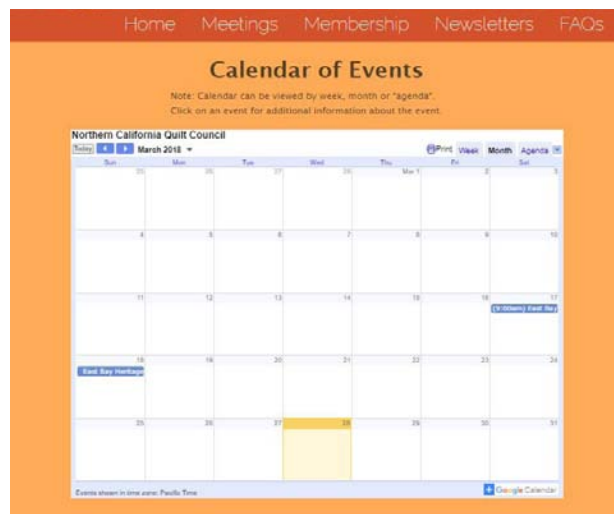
Home Meetings Membership Newsletters FAQs

Calendar of Events

Note: Calendar can be viewed by week, month or "agenda".
Click on an event for additional information about the event.

Northern California Quilt Council

Today March 2018

Print Week Month Agenda

| Sun | Mon | Tue | Wed | Thu | Fri | Sat |
|---|---|---|---|---|---|---|
| 25 | 26 | 27 | 28 | Mar 1 | 2 | 3 |
| 4 | 5 | 6 | 7 | 8 | 9 | 10 |
| 11 | 12 | 13 | 14 | 15 | 16 | 17 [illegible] East Bay |
| 18 East Bay Heritage | 19 | 20 | 21 | 22 | 23 | 24 |
| 25 | 26 | 27 | 28 | 29 | 30 | 31 |

Events shown in time zone: Pacific Time

Google Calendar